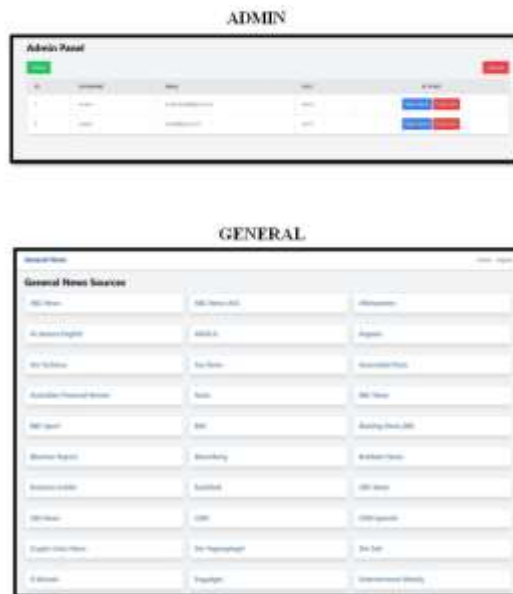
ADMIN

Admin Panel

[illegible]

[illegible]

| ID | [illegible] | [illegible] | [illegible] | Actions |
|---|---|---|---|---|
| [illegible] | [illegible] | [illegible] | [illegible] | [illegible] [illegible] |
| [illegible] | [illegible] | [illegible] | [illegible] | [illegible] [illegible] |

GENERAL

General News

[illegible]

General News Sources

ABC News

ABC News (AU)

Aftenposten

Al Jazeera English

ANSA.it

Argaam

Ars Technica

Ary News

Associated Press

Australian Financial Review

Axios

BBC News

BBC Sport

Bild

Bleacher Report

Blasting News (BR)

Bloomberg

Breitbart News

Business Insider

Buzzfeed

CBC News

CBS News

CNN

CNN Spanish

Crypto Coins News

Der Tagesspiegel

Die Zeit

El Mundo

Engadget

Entertainment Weekly